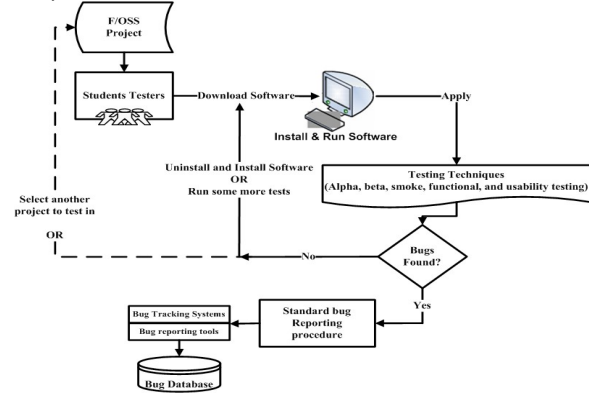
F/OSS Project

Students Testers

Download Software

Install & Run Software

Apply

Testing Techniques (Alpha, beta, smoke, functional, and usability testing)

Uninstall and Install Software OR Run some more tests

Select another project to test in

OR

No

Bugs Found?

Yes

Standard bug Reporting procedure

Bug Tracking Systems

Bug reporting tools

Bug Database